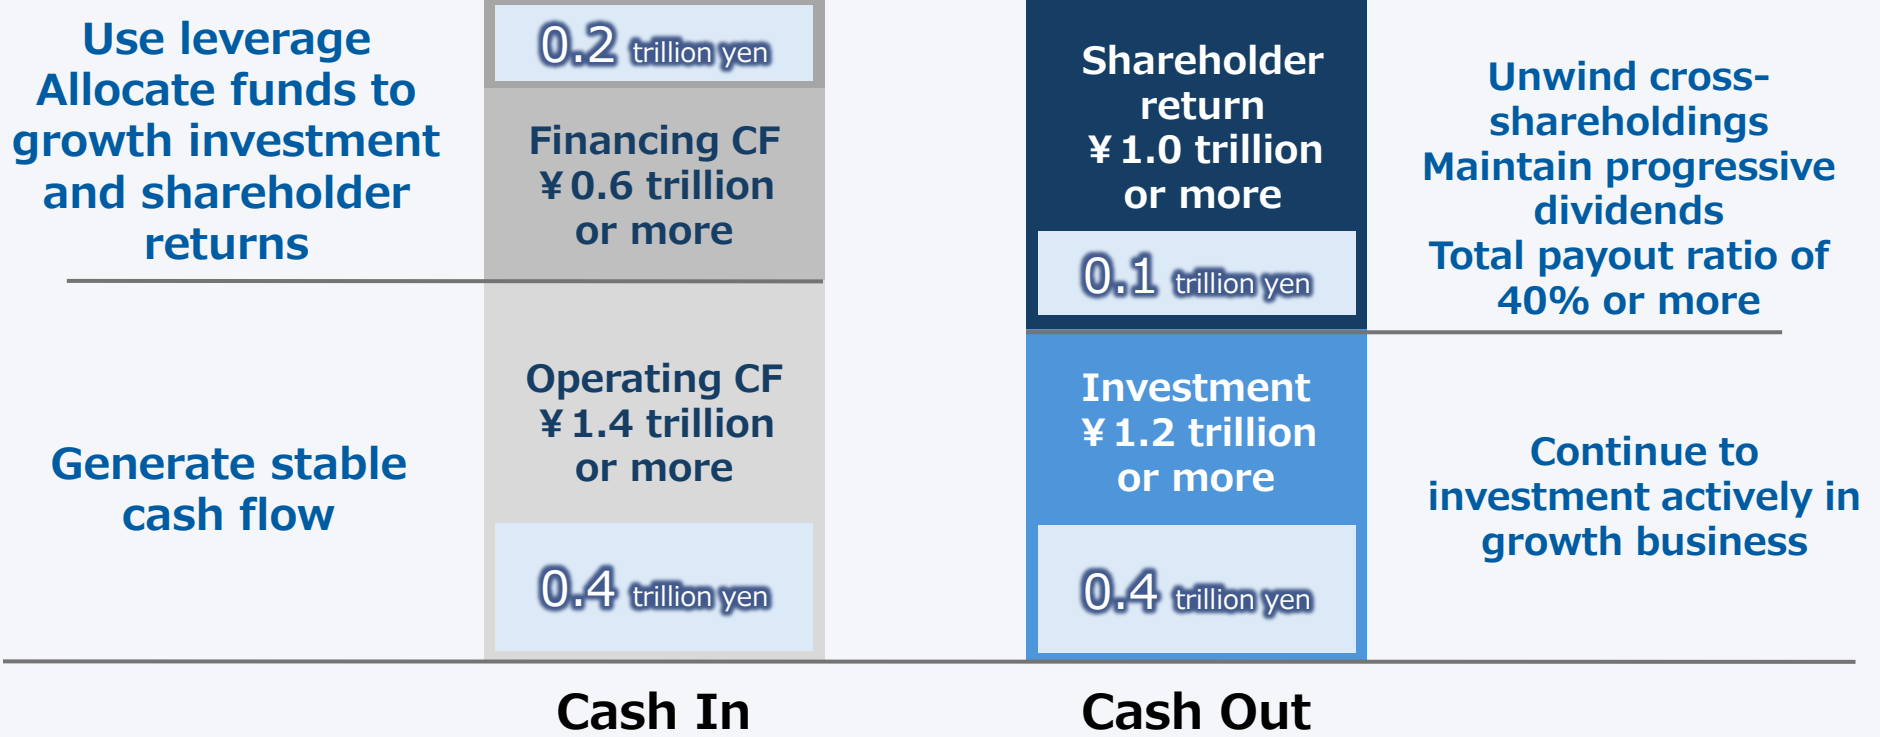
Use leverage
Allocate funds to growth investment and shareholder returns

0.2 trillion yen

Financing CF
¥0.6 trillion or more

Operating CF
¥1.4 trillion or more

0.4 trillion yen

Generate stable cash flow

Shareholder return
¥1.0 trillion or more

0.1 trillion yen

Unwind cross-shareholdings
Maintain progressive dividends
Total payout ratio of 40% or more

Investment
¥1.2 trillion or more

0.4 trillion yen

Continue to investment actively in growth business

Cash In

Cash Out